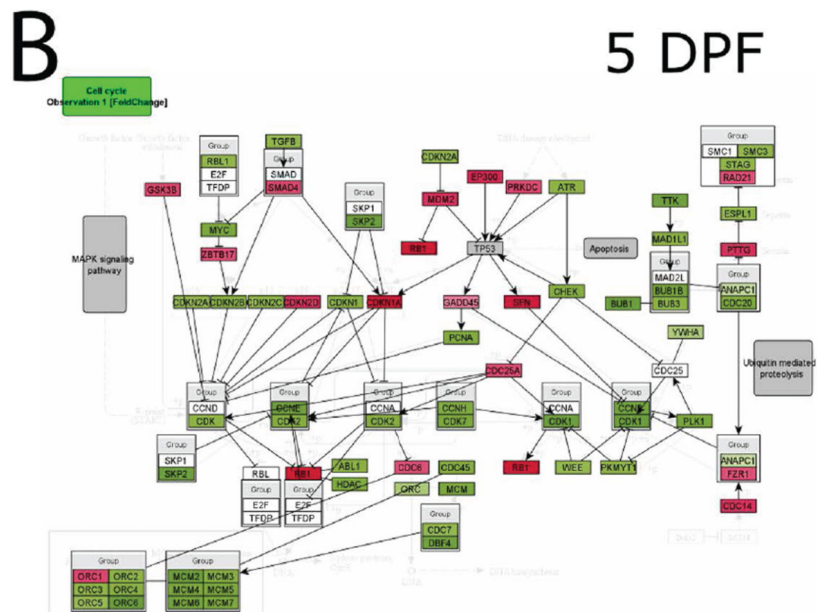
B

5 DPF

Cell cycle
Observation 1 [FoldChange]

Group
RBL1
E2F
TFDP

TGFB
Group
SMAD
SMAD4

GSK3B

CDKN2A
MDM2

EP300
PRKDC
ATR

Group
SKP1
SKP2

Group
SMC1
SMC3
STAG
RAD21

TTK
ESPL1

MYC
ZBTB17

RB1
TP53

MAD1L1

Apoptosis

PTTG

MAPK signaling pathway

Group
MAD2L
BUB1B
BUB3

BUB1

Group
ANAPC1
CDC20

CDKN2A
CDKN2B
CDKN2C
CDKN2D
CDKN1
CDKN1A
GADD45
SFN
CHEK

PCNA

YWHA

Ubiquitin mediated proteolysis

CDC25A
CDC25

Group
CCND
CDK

Group
CCNE
CDK2

Group
CCNA
CDK2

Group
CCNH
CDK7

Group
CCNA
CDK1

Group
CCNB
CDK1

PLK1

Group
SKP1
SKP2

RBL
RB1
ABL1
HDAC

CDC6
CDC45
ORC
MCM

RB1
WEE
PKMYT1

Group
ANAPC1
FZR1

CDC14

Group
E2F
TFDP

Group
E2F
TFDP

Group
CDC7
DBF4

Group
ORC1
ORC2
ORC3
ORC4
ORC5
ORC6

Group
MCM2
MCM3
MCM4
MCM5
MCM6
MCM7